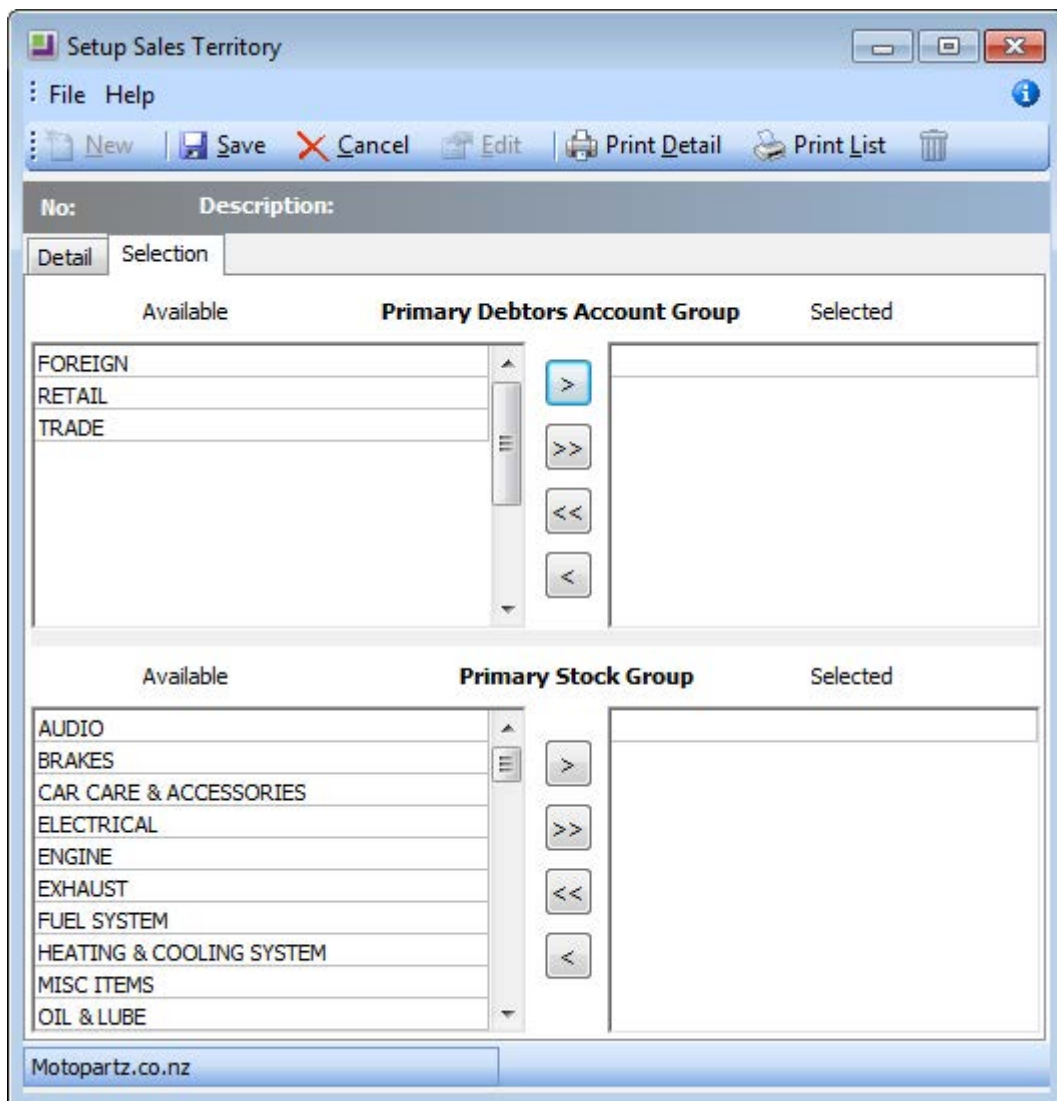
Setup Sales Territory

File Help

New | Save Cancel Edit | Print Detail Print List

No: Description:

Detail Selection

Available Primary Debtors Account Group Selected

FOREIGN
RETAIL
TRADE

>
>>
<<
<

Available Primary Stock Group Selected

AUDIO
BRAKES
CAR CARE & ACCESSORIES
ELECTRICAL
ENGINE
EXHAUST
FUEL SYSTEM
HEATING & COOLING SYSTEM
MISC ITEMS
OIL & LUBE

>
>>
<<
<

Motopartz.co.nz